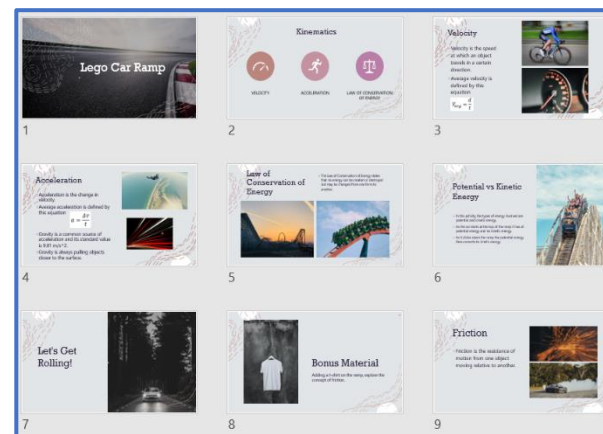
Lego Car Ramp

1

Kinematics

VELOCITY

ACCELERATION

LAW OF CONSERVATION OF ENERGY

2

Velocity

Velocity is the speed at which an object travels in a certain direction

Average velocity is defined by the equation

$v_{avg} = \frac{d}{t}$

3

Acceleration

Acceleration is the change in velocity

Average acceleration is defined by the equation

$a = \frac{\Delta v}{t}$

Gravity is a common source of acceleration and its standard value is 9.81 m/s^2.

Gravity is always pulling objects closer to the surface.

4

Law of Conservation of Energy

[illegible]

5

Potential vs Kinetic Energy

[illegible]

6

Let's Get Rolling!

7

Bonus Material

Adding an shirt on the ramp, explain the concept of friction.

8

Friction

Friction is the resistance of motion from one object moving relative to another.

9